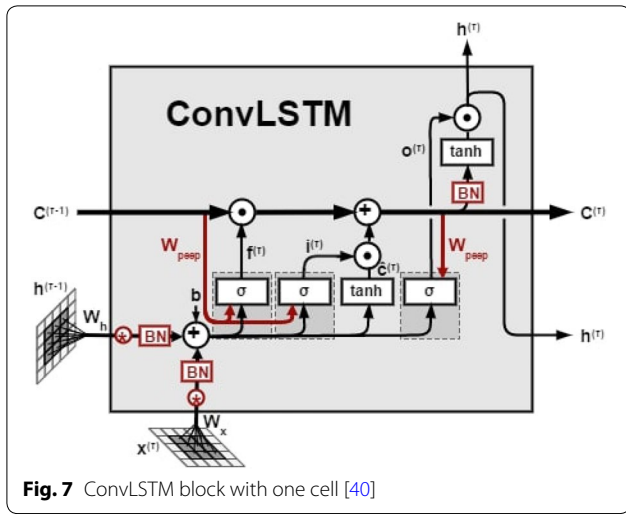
ConvLSTM

$h^{(\tau)}$

$o^{(\tau)}$

tanh

BN

$C^{(\tau-1)}$

$C^{(\tau)}$

$W_{peep}$

$f^{(\tau)}$

$i^{(\tau)}$

$W_{peep}$

$\hat{c}^{(\tau)}$

$h^{(\tau-1)}$

b

σ

σ

tanh

σ

$W_h$

BN

$h^{(\tau)}$

BN

$W_x$

$x^{(\tau)}$

**Fig. 7** ConvLSTM block with one cell [40]